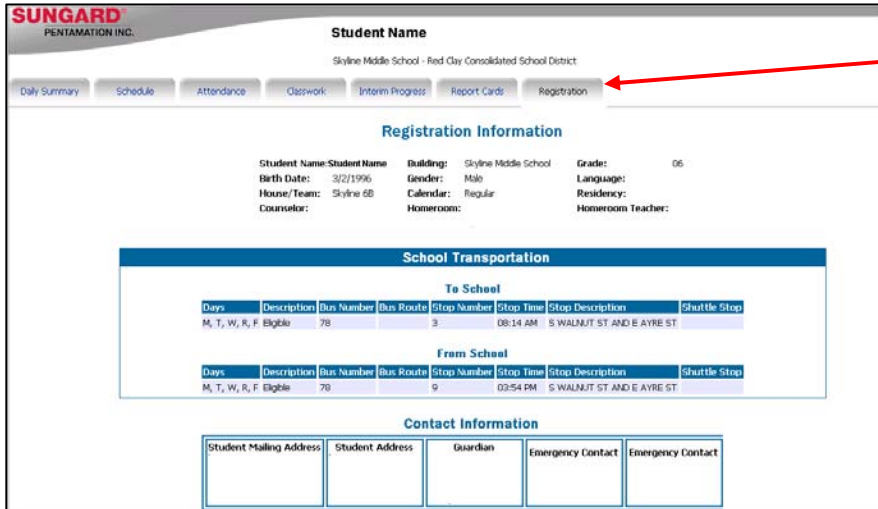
SUNGARD
PENTAMATION INC.

Student Name

Skyline Middle School - Red Clay Consolidated School District

Daily Summary | Schedule | Attendance | Classwork | Interim Progress | Report Cards | Registration

Registration Information

Student Name: Student Name
Birth Date: 3/2/1996
House/Team: Skyline 6B
Counselor:

Building: Skyline Middle School
Gender: Male
Calendar: Regular
Homeroom:

Grade: 06
Language:
Residency:
Homeroom Teacher:

School Transportation

To School

| Days | Description | Bus Number | Bus Route | Stop Number | Stop Time | Stop Description | Shuttle Stop |
|---|---|---|---|---|---|---|---|
| M, T, W, R, F | Eligible | 78 | | 3 | 08:14 AM | S WALNUT ST AND E AYRE ST | |

From School

| Days | Description | Bus Number | Bus Route | Stop Number | Stop Time | Stop Description | Shuttle Stop |
|---|---|---|---|---|---|---|---|
| M, T, W, R, F | Eligible | 78 | | 9 | 03:54 PM | S WALNUT ST AND E AYRE ST | |

Contact Information

| Student Mailing Address | Student Address | Guardian | Emergency Contact | Emergency Contact |
|---|---|---|---|---|
| | | | | |